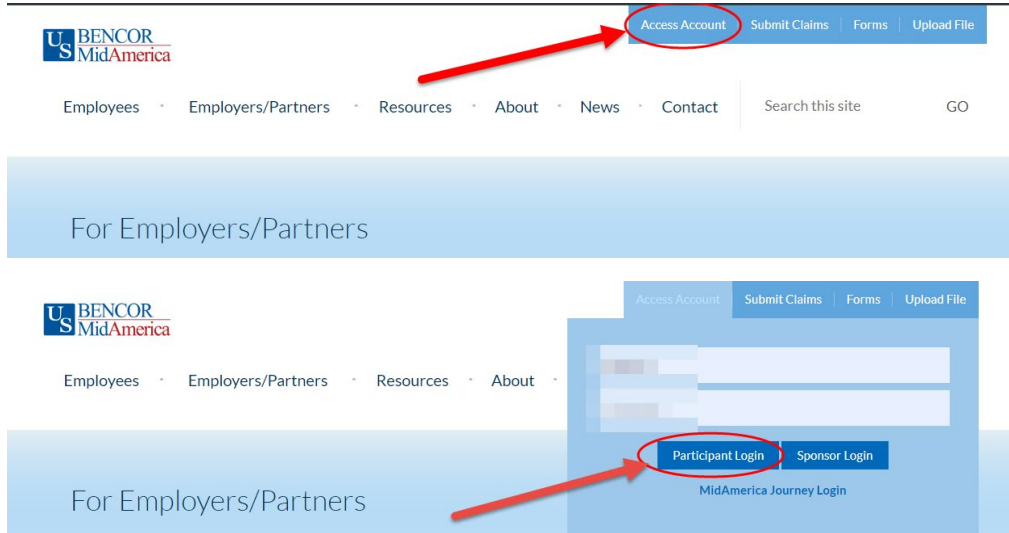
US BENCOR MidAmerica

Access Account | Submit Claims | Forms | Upload File

Employees · Employers/Partners · Resources · About · News · Contact

Search this site GO

For Employers/Partners

US BENCOR MidAmerica

Access Account | Submit Claims | Forms | Upload File

Employees · Employers/Partners · Resources · About ·

Participant Login | Sponsor Login

MidAmerica Journey Login

For Employers/Partners